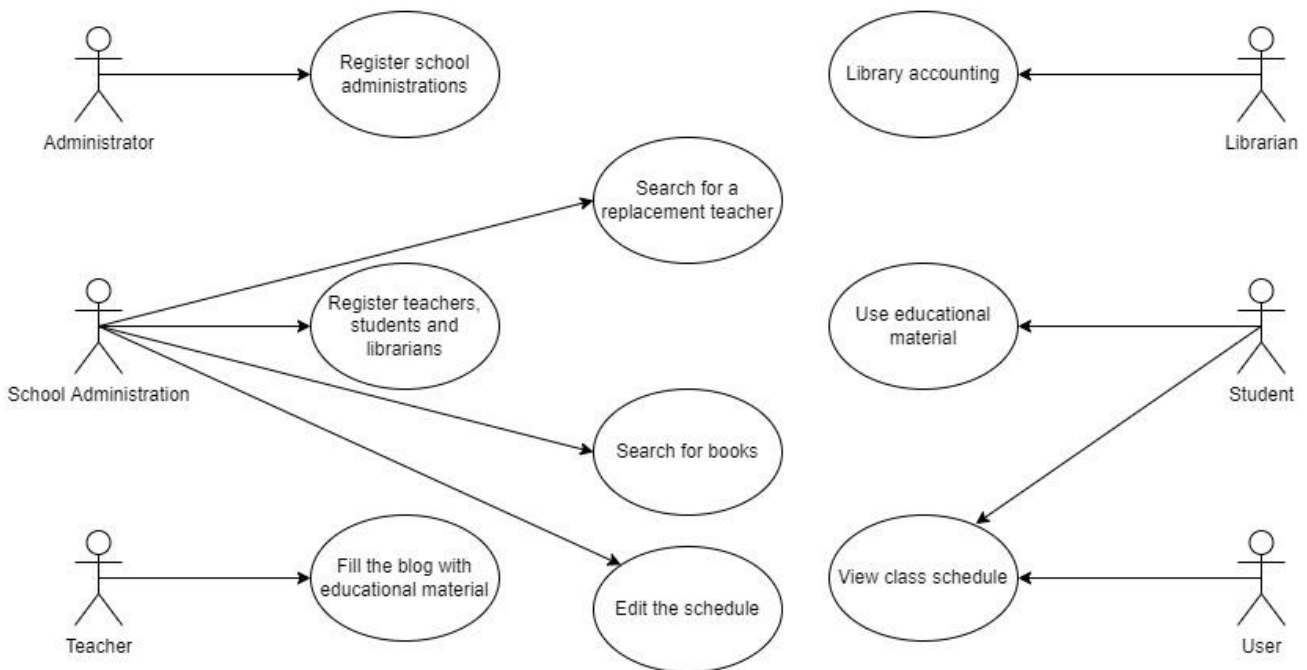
Administrator

Register school administrations

Library accounting

Librarian

Search for a replacement teacher

School Administration

Register teachers, students and librarians

Use educational material

Student

Search for books

Teacher

Fill the blog with educational material

Edit the schedule

View class schedule

User